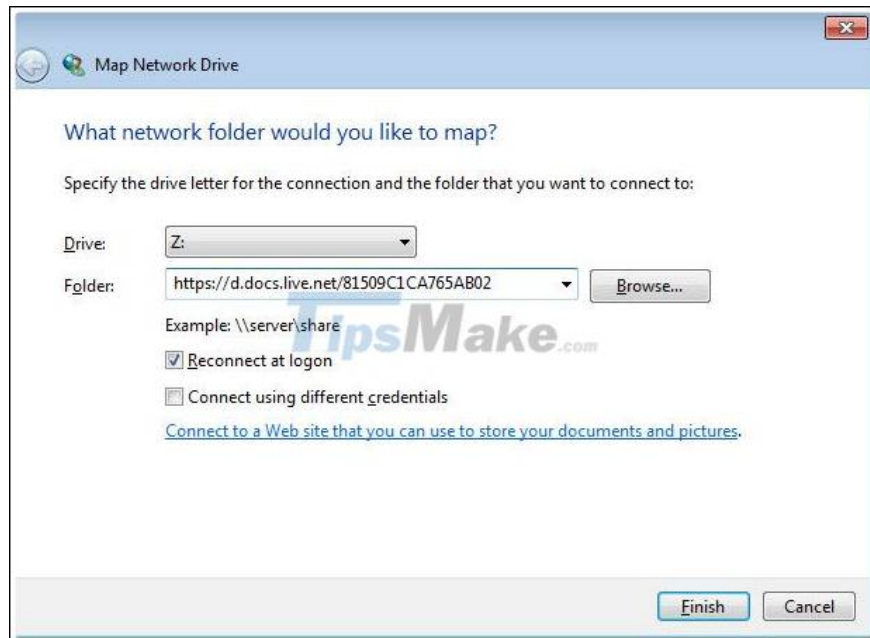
Map Network Drive

What network folder would you like to map?

Specify the drive letter for the connection and the folder that you want to connect to:

Drive: Z:

Folder: https://d.docs.live.net/81509C1CA765AB02 Browse...

Example: \\server\share

TipsMake.com

Reconnect at logon

Connect using different credentials

Connect to a Web site that you can use to store your documents and pictures.

Finish Cancel